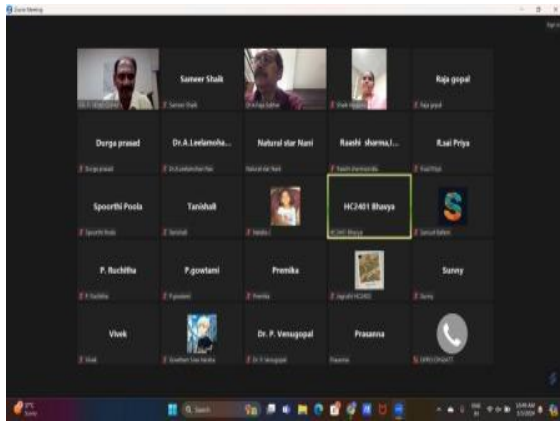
Zoom Meeting

Sameer Shaik

Raja gopal

Durga prasad

Dr.A.Leelamoha...

Natural star Nani

Raashi sharma,l...

R.sai Priya

Spoorthi Poola

Tanishah

HC2401 Bhavya

P. Ruchitha

P.gowtami

Premika

Sunny

Vivek

Dr. P. Venugopal

Prasanna

Sameer Shaik

Raja gopal

Durga prasad

Natural star Nani

Spoorthi Poola

Tanishah

HC2401 Bhavya

P. Ruchitha

P.gowtami

Premika

Sunny

Vivek

Dr. P. Venugopal

Prasanna

Search